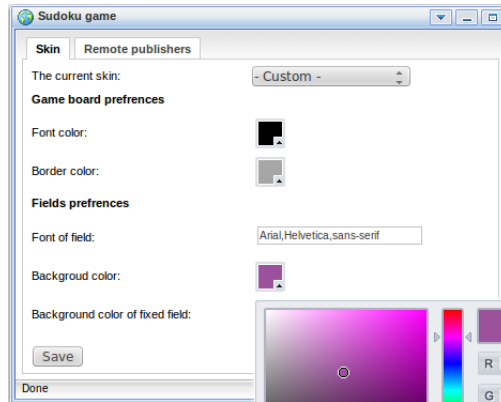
Sudoku game

Skin

Remote publishers

The current skin:

- Custom -

Game board prefrences

Font color:

Border color:

Fields prefrences

Font of field:

Arial,Helvetica,sans-serif

Backgroud color:

Background color of fixed field:

Save

Done

R

G